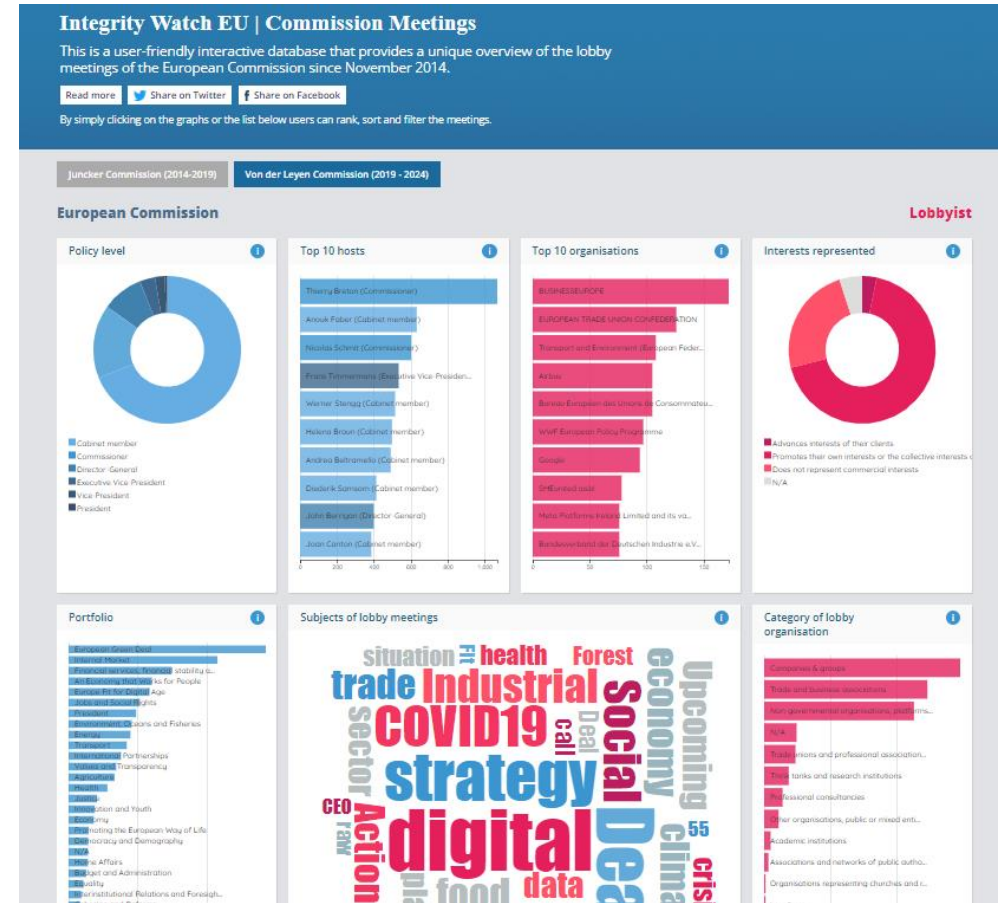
Integrity Watch EU | Commission Meetings

This is a user-friendly interactive database that provides a unique overview of the lobby meetings of the European Commission since November 2014.

Read more | Share on Twitter | Share on Facebook

By simply clicking on the graphs or the list below users can rank, sort and filter the meetings.

Juncker Commission (2014-2019) | Von der Leyen Commission (2019 - 2024)

European Commission

Lobbyist

Policy level

Cabinet member
Commissioner
Director-General
Executive Vice President
Vice President
President

Top 10 hosts

Thierry Breton (Commissioner)
Anouk Faber (Cabinet member)
Nicolas Schmit (Commissioner)
Frans Timmermans (Executive Vice-Presiden...
Werner Stengg (Cabinet member)
Helena Braun (Cabinet member)
Andrea Beltramello (Cabinet member)
Diederik Samsom (Cabinet member)
John Berrigan (Director-General)
Joan Canton (Cabinet member)

0 200 400 600 800 1,000

Top 10 organisations

BUSINESSEUROPE
EUROPEAN TRADE UNION CONFEDERATION
Transport and Environment (European Feder...
Airbus
Bureau Européen des Unions de Consommateu...
WWF European Policy Programme
Google
SMEunited aisbl
Meta Platforms Ireland Limited and its va...
Bundesverband der Deutschen Industrie e.V...

0 50 100 150

Interests represented

Advances interests of their clients
Promotes their own interests or the collective interests
Does not represent commercial interests
N/A

Portfolio

European Green Deal
Internal Market
Financial services, financial stability a...
An Economy that Works for People
Europe Fit for Digital Age
Jobs and Social Rights
President
Environment, Oceans and Fisheries
Energy
Transport
International Partnerships
Values and Transparency
Agriculture
Health
Justice
Innovation and Youth
Economy
Promoting the European Way of Life
Democracy and Demography
N/A
Home Affairs
Budget and Administration
Equality
Interinstitutional Relations and Foreigh...

Subjects of lobby meetings

situation Fit health Forest trade Industrial economy Upcoming Social COVID19 call Deal sector strategy CEO Action raw digital Dea Clima 55 data food crisi

Category of lobby organisation

Companies & groups
Trade and business associations
Non-governmental organisations, platforms...
N/A
Trade unions and professional association...
Think tanks and research institutions
Professional consultancies
Other organisations, public or mixed enti...
Academic institutions
Associations and networks of public autho...
Organisations representing churches and r...